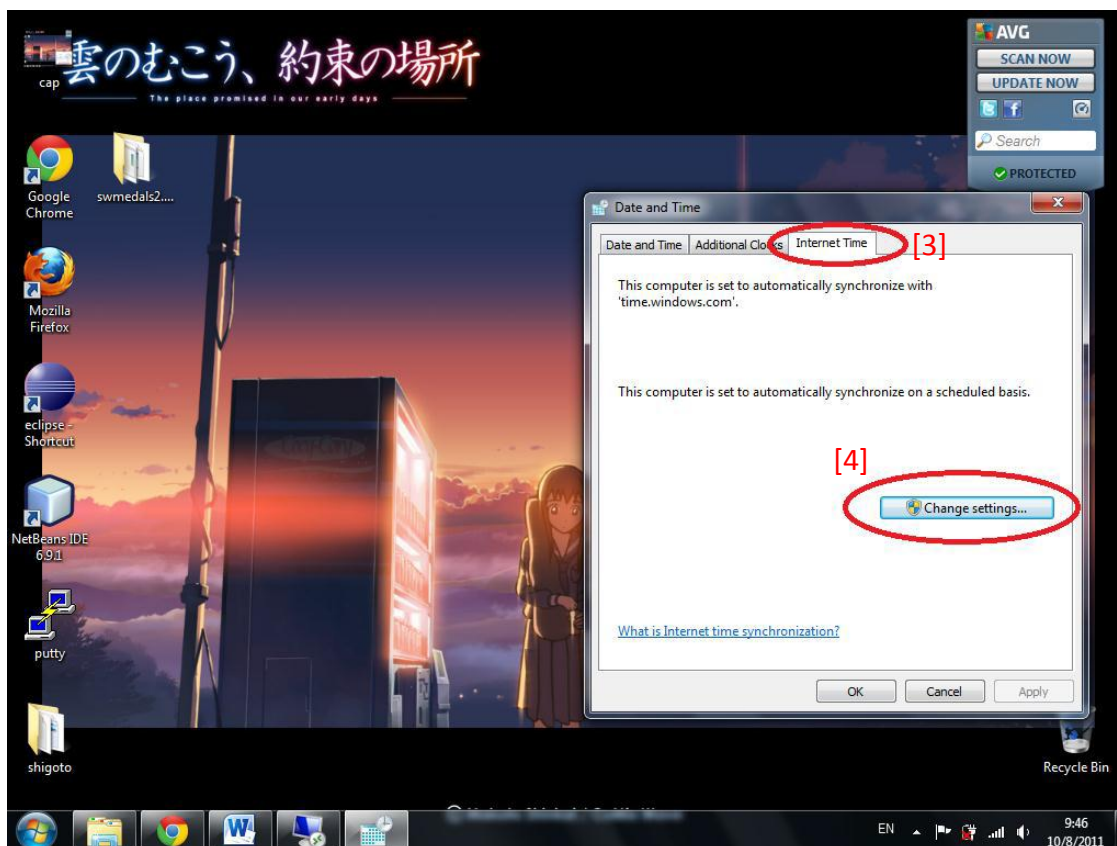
cap

雲のむこう、約束の場所

The place promised in our early days

AVG
SCAN NOW
UPDATE NOW
Search
PROTECTED

Google Chrome

swmedals2....

Mozilla Firefox

eclipse - Shortcut

NetBeans IDE 6.9.1

putty

shigoto

Date and Time

Date and Time | Additional Clocks | Internet Time

[3]

This computer is set to automatically synchronize with 'time.windows.com'.

This computer is set to automatically synchronize on a scheduled basis.

[4]

Change settings...

What is Internet time synchronization?

OK | Cancel | Apply

Recycle Bin

EN

9:46
10/8/2011